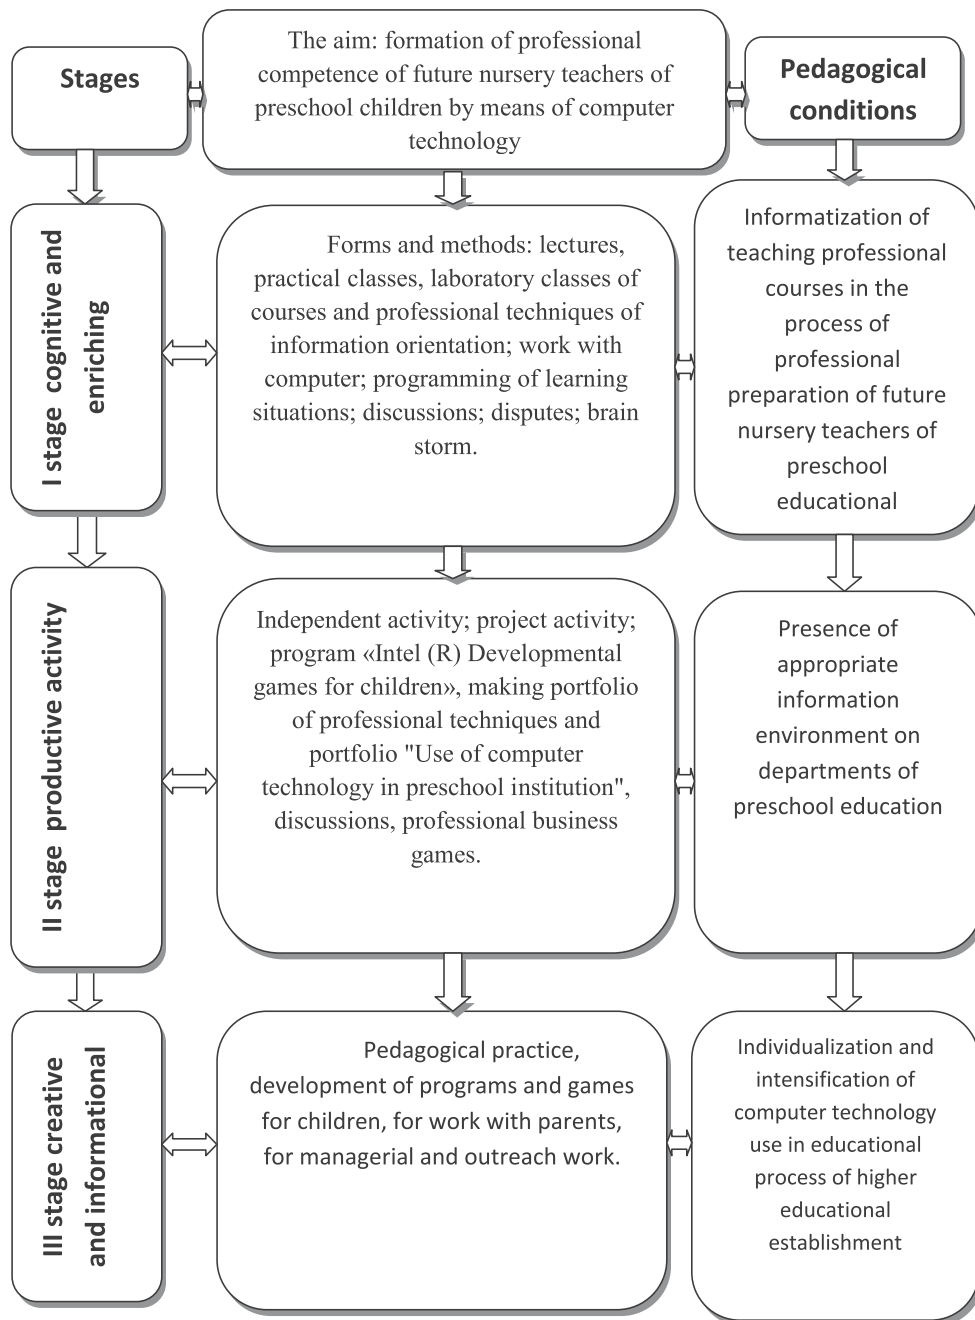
Stages

The aim: formation of professional competence of future nursery teachers of preschool children by means of computer technology

Pedagogical conditions

I stage cognitive and enriching

Forms and methods: lectures, practical classes, laboratory classes of courses and professional techniques of information orientation; work with computer; programming of learning situations; discussions; disputes; brain storm.

Informatization of teaching professional courses in the process of professional preparation of future nursery teachers of preschool educational

II stage productive activity

Independent activity; project activity; program «Intel (R) Developmental games for children», making portfolio of professional techniques and portfolio "Use of computer technology in preschool institution", discussions, professional business games.

Presence of appropriate information environment on departments of preschool education

III stage creative and informational

Pedagogical practice, development of programs and games for children, for work with parents, for managerial and outreach work.

Individualization and intensification of computer technology use in educational process of higher educational establishment